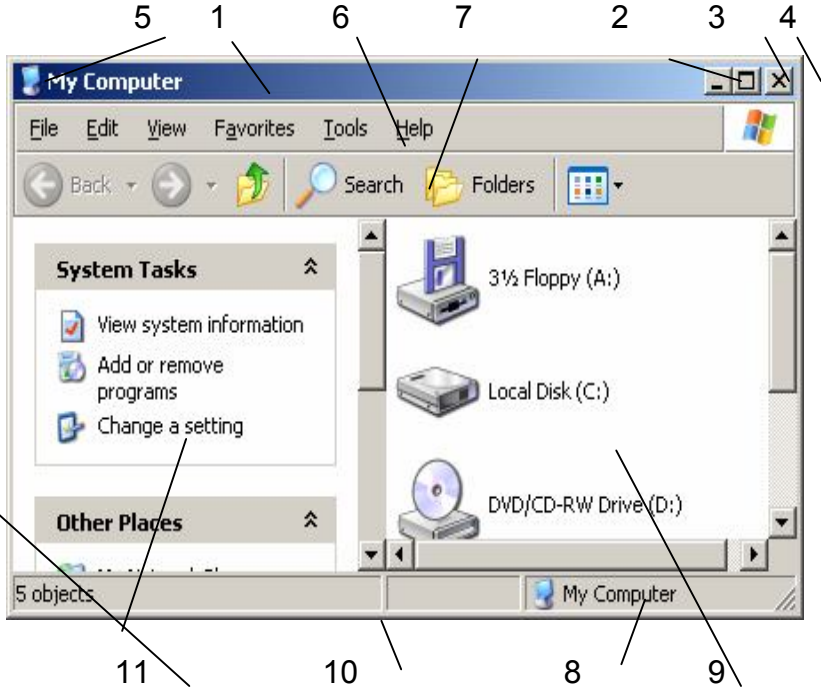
5 1 6 7 2 3 4

My Computer

File Edit View Favorites Tools Help

Back Search Folders

System Tasks

View system information

Add or remove programs

Change a setting

Other Places

3½ Floppy (A:)

Local Disk (C:)

DVD/CD-RW Drive (D:)

5 objects

My Computer

11 10 8 9